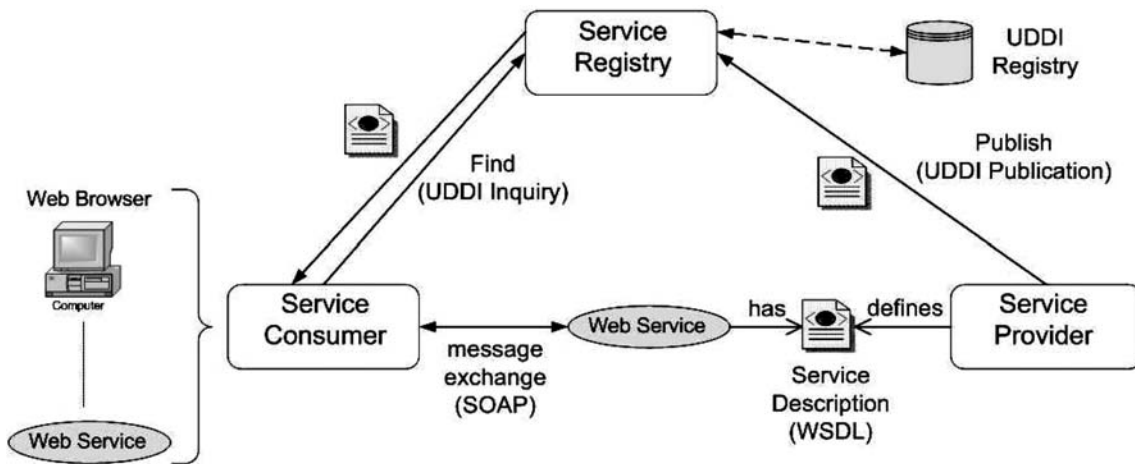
Service Registry

UDDI Registry

Publish (UDDI Publication)

Find (UDDI Inquiry)

Web Browser

Computer

Web Service

Service Consumer

message exchange (SOAP)

Web Service

has

Service Description (WSDL)

defines

Service Provider